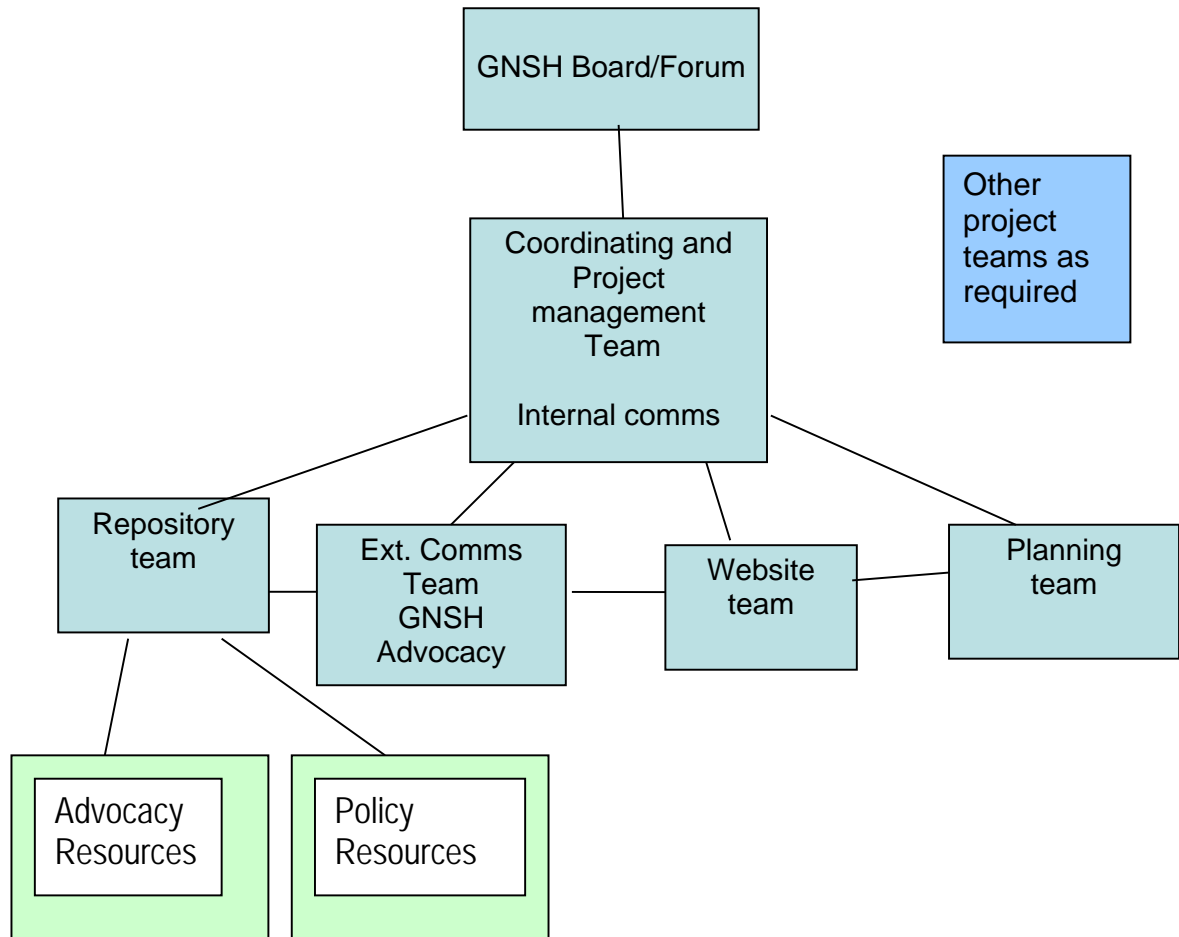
GNSH Board/Forum

Other project teams as required

Coordinating and Project management Team

Internal comms

Repository team

Ext. Comms Team GNSH Advocacy

Website team

Planning team

Advocacy Resources

Policy Resources